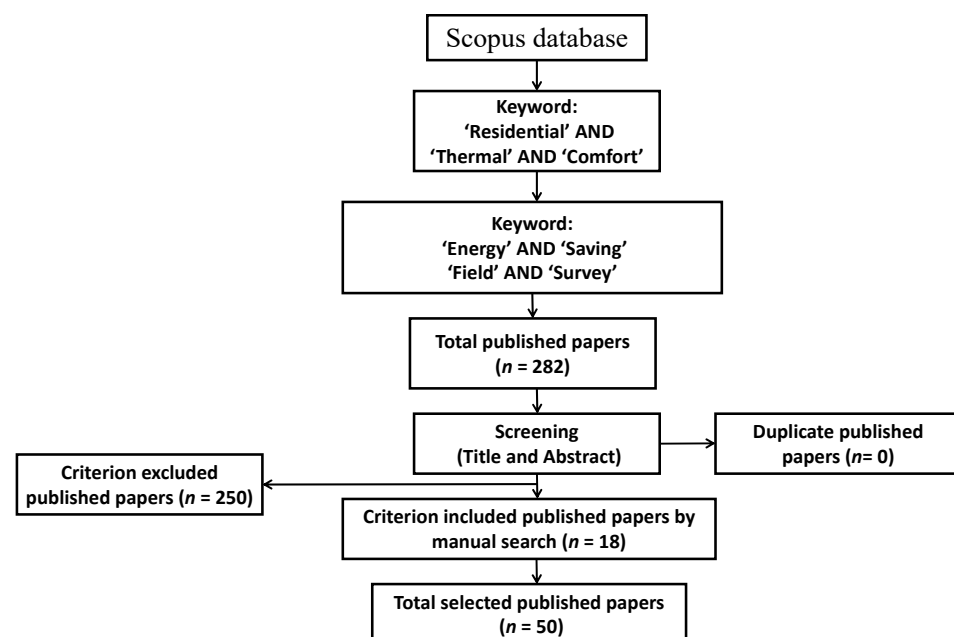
Scopus database

Keyword:
'Residential' AND
'Thermal' AND 'Comfort'

Keyword:
'Energy' AND 'Saving'
'Field' AND 'Survey'

Total published papers
($n$ = 282)

Screening
(Title and Abstract)

Duplicate published papers ($n$= 0)

Criterion excluded published papers ($n$ = 250)

Criterion included published papers by manual search ($n$ = 18)

Total selected published papers
($n$ = 50)